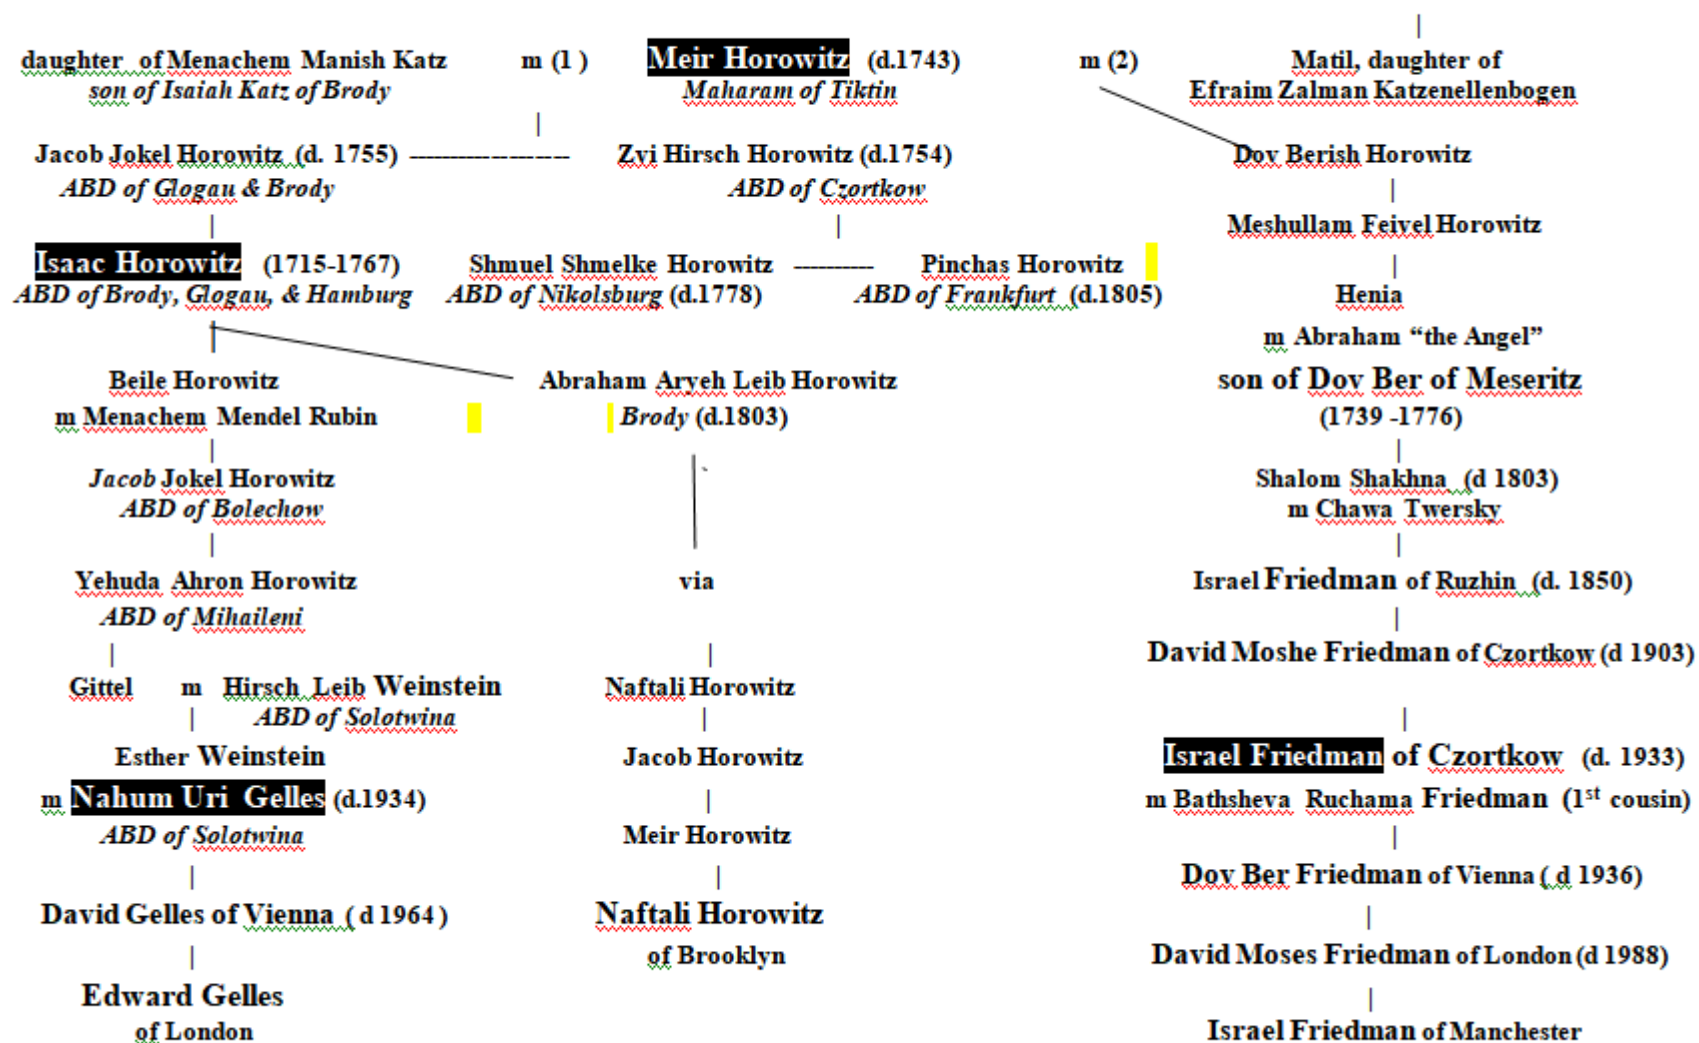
daughter of Menachem Manish Katz
son of Isaiah Katz of Brody

m (1)

Meir Horowitz (d.1743)
Maharam of Tiktin

m (2)

Matil, daughter of
Efraim Zalman Katzenellenbogen

Jacob Jokel Horowitz (d. 1755) ---------------
ABD of Glogau & Brody

Zvi Hirsch Horowitz (d.1754)
ABD of Czortkow

Dov Berish Horowitz

Meshullam Feivel Horowitz

Isaac Horowitz (1715-1767)
ABD of Brody, Glogau, & Hamburg

Shmuel Shmelke Horowitz ---------
ABD of Nikolsburg (d.1778)

Pinchas Horowitz
ABD of Frankfurt (d.1805)

Henia
m Abraham "the Angel"
son of Dov Ber of Meseritz
(1739 -1776)

Beile Horowitz
m Menachem Mendel Rubin

Abraham Aryeh Leib Horowitz
Brody (d.1803)

Jacob Jokel Horowitz
ABD of Bolechow

Shalom Shakhna (d 1803)
m Chawa Twersky

Yehuda Ahron Horowitz
ABD of Mihaileni

via

Israel Friedman of Ruzhin (d. 1850)

David Moshe Friedman of Czortkow (d 1903)

Gittel m Hirsch Leib Weinstein
ABD of Solotwina

Naftali Horowitz

Esther Weinstein
m Nahum Uri Gelles (d.1934)
ABD of Solotwina

Jacob Horowitz

Israel Friedman of Czortkow (d. 1933)
m Bathsheva Ruchama Friedman (1$^{st}$ cousin)

Meir Horowitz

David Gelles of Vienna (d 1964)

Naftali Horowitz
of Brooklyn

Dov Ber Friedman of Vienna (d 1936)

David Moses Friedman of London (d 1988)

Edward Gelles
of London

Israel Friedman of Manchester